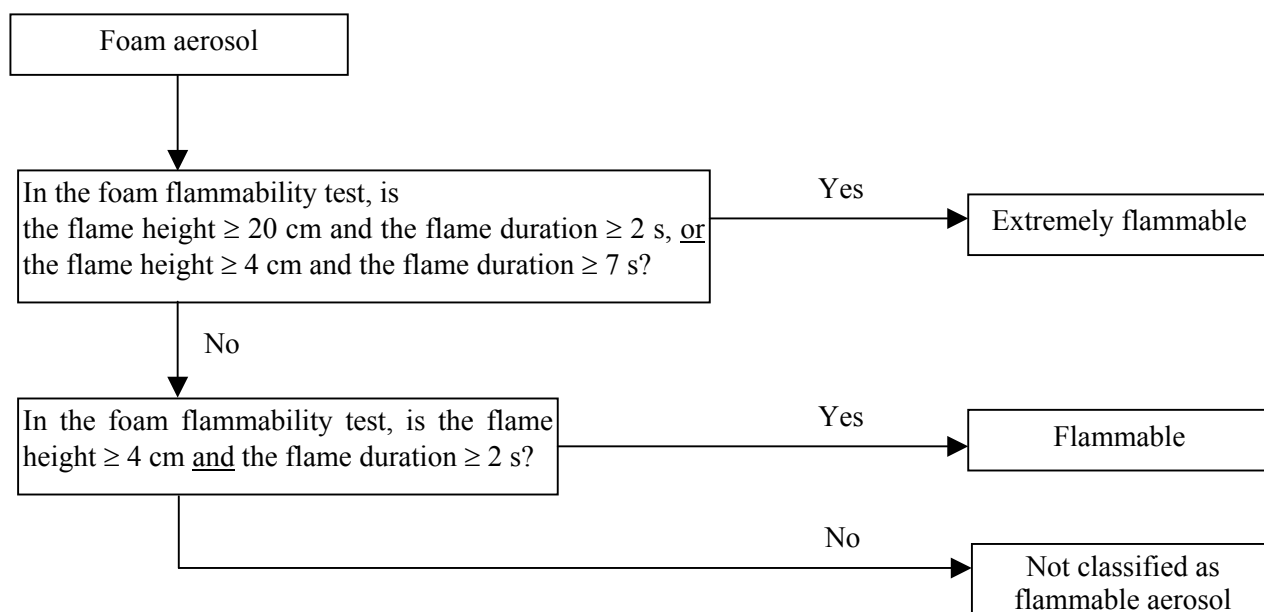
Foam aerosol

In the foam flammability test, is the flame height $\geq$ 20 cm and the flame duration $\geq$ 2 s, or the flame height $\geq$ 4 cm and the flame duration $\geq$ 7 s?

Yes

Extremely flammable

No

In the foam flammability test, is the flame height $\geq$ 4 cm and the flame duration $\geq$ 2 s?

Yes

Flammable

No

Not classified as flammable aerosol